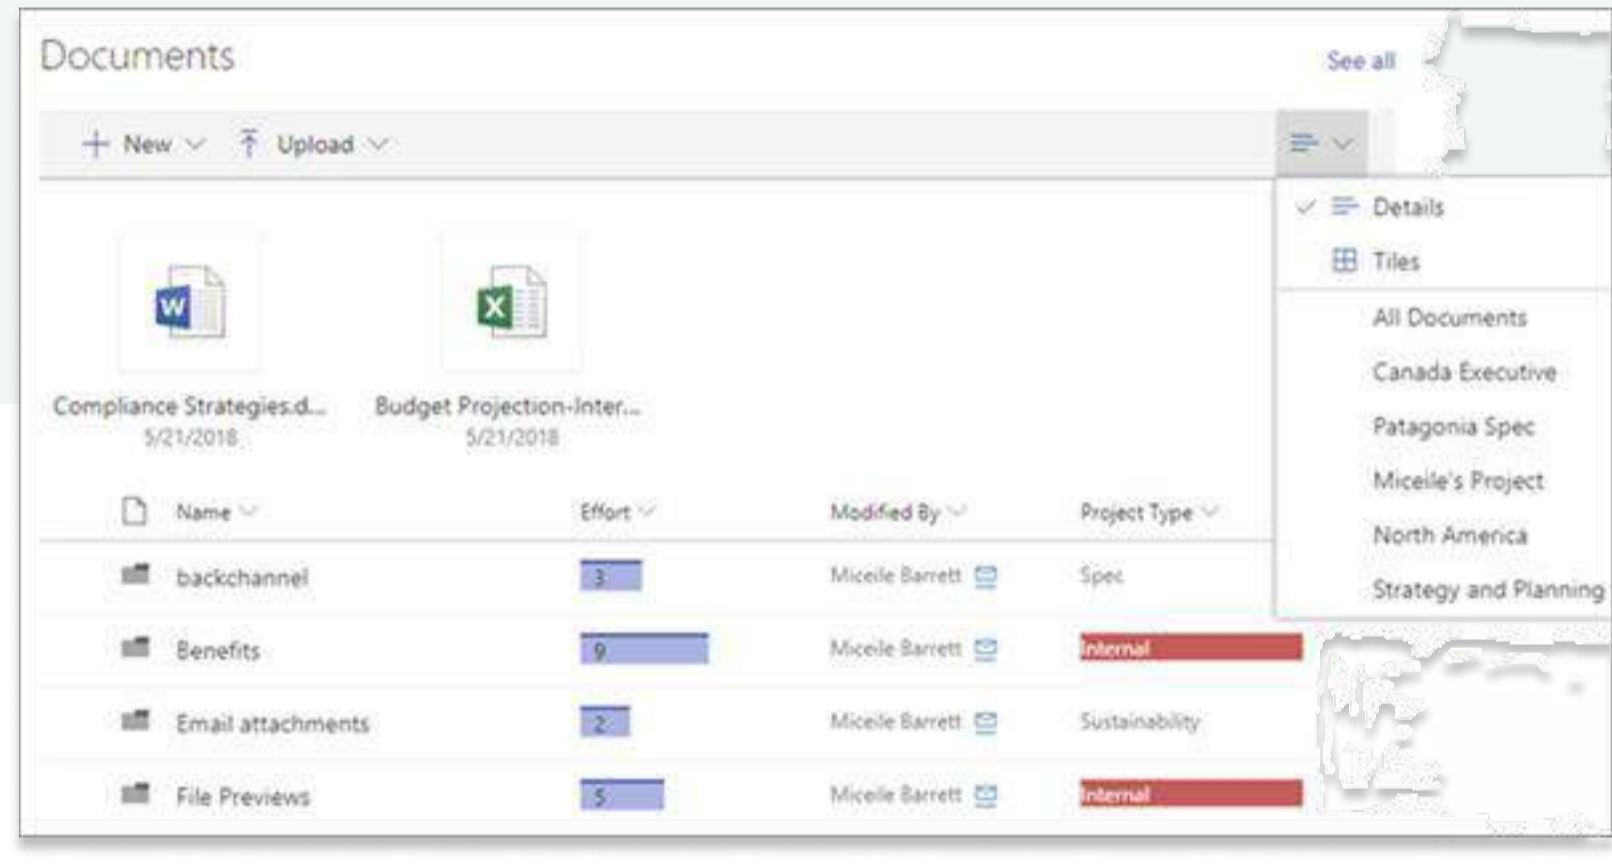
Documents

See all

New Upload

Details
Tiles
All Documents
Canada Executive
Patagonia Spec
Miceile's Project
North America
Strategy and Planning

Compliance Strategies.d...
5/21/2018

Budget Projection-Inter...
5/21/2018

| Name | Effort | Modified By | Project Type |
|---|---|---|---|
| backchannel | 3 | Miceile Barrett | Spec |
| Benefits | 9 | Miceile Barrett | Internal |
| Email attachments | 2 | Miceile Barrett | Sustainability |
| File Previews | 5 | Miceile Barrett | Internal |